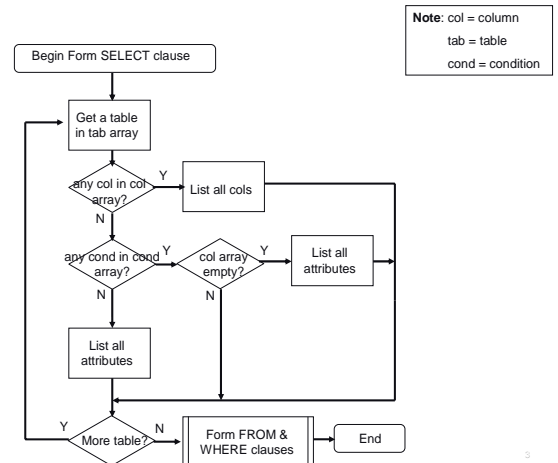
Note: col = column
tab = table
cond = condition

Begin Form SELECT clause

Get a table in tab array

any col in col array?

Y

List all cols

N

any cond in cond array?

Y

col array empty?

Y

List all attributes

N

N

List all attributes

Y

More table?

N

Form FROM & WHERE clauses

End

3